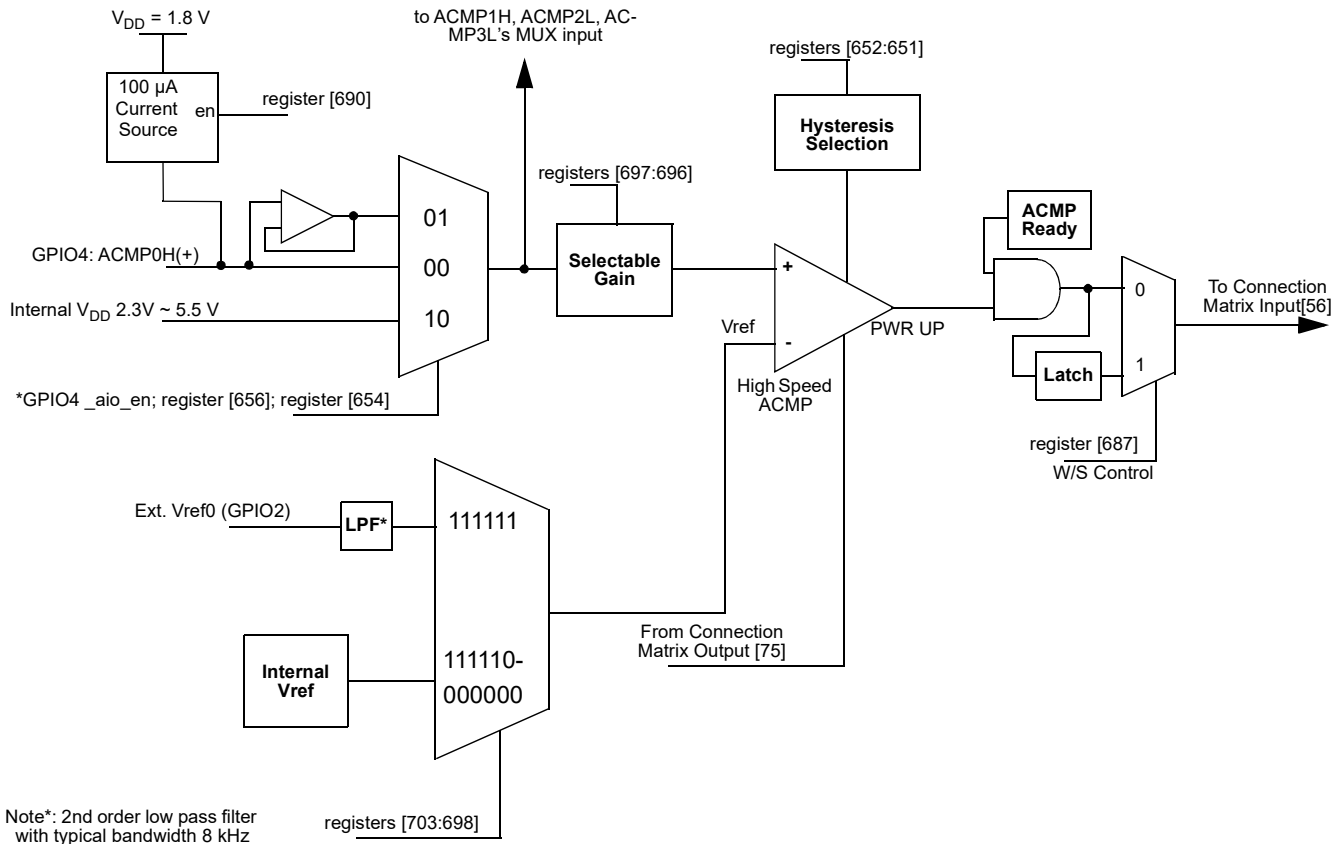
$V_{DD}$ = 1.8 V

100 µA Current Source

en

register [690]

to ACMP1H, ACMP2L, ACMP3L's MUX input

registers [652:651]

Hysteresis Selection

registers [697:696]

01

00

10

GPIO4: ACMP0H(+)

Internal $V_{DD}$ 2.3V ~ 5.5 V

Selectable Gain

+

-

Vref

PWR UP

High Speed ACMP

ACMP Ready

0

1

Latch

To Connection Matrix Input[56]

register [687]

W/S Control

*GPIO4 _aio_en; register [656]; register [654]

Ext. Vref0 (GPIO2)

LPF*

111111

Internal Vref

111110-000000

From Connection Matrix Output [75]

registers [703:698]

Note*: 2nd order low pass filter with typical bandwidth 8 kHz